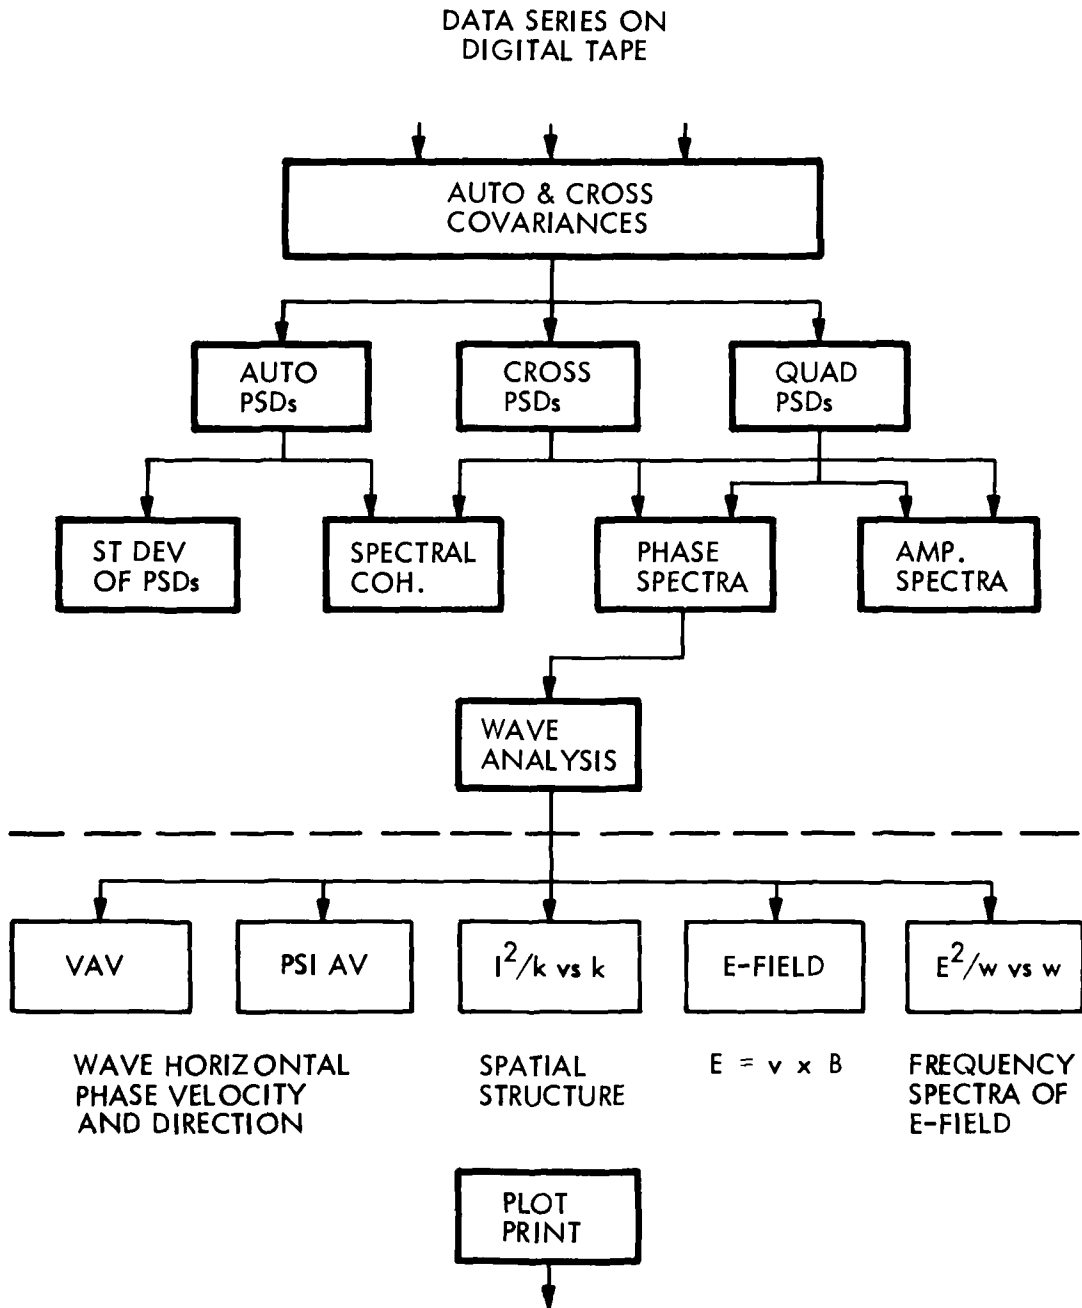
DATA SERIES ON DIGITAL TAPE

AUTO & CROSS COVARIANCES

AUTO PSDs

CROSS PSDs

QUAD PSDs

ST DEV OF PSDs

SPECTRAL COH.

PHASE SPECTRA

AMP. SPECTRA

WAVE ANALYSIS

VAV

PSI AV

$I^2/k$ vs k

E-FIELD

$E^2/w$ vs w

WAVE HORIZONTAL PHASE VELOCITY AND DIRECTION

SPATIAL STRUCTURE

$E = v \times B$

FREQUENCY SPECTRA OF E-FIELD

PLOT PRINT